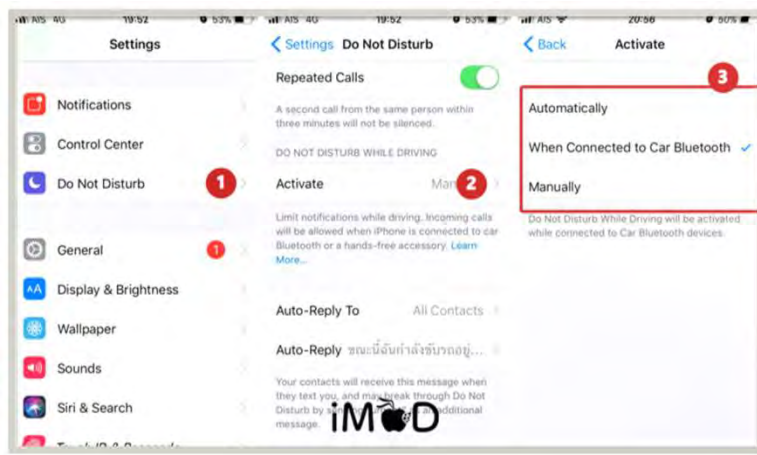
AIS 4G 19:52 53%

Settings

Notifications

Control Center

Do Not Disturb

1

General

1

Display & Brightness

Wallpaper

Sounds

Siri & Search

AIS 4G 19:52 53%

Settings Do Not Disturb

Repeated Calls

A second call from the same person within three minutes will not be silenced.

DO NOT DISTURB WHILE DRIVING

Activate Man

2

Limit notifications while driving. Incoming calls will be allowed when iPhone is connected to car Bluetooth or a hands-free accessory. Learn More...

Auto-Reply To All Contacts

Auto-Reply ขณะนี้ฉันกำลังขับรถอยู่...

Your contacts will receive this message when they text you, and may break through Do Not Disturb by s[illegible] additional message.

iMoD

AIS 20:56 50%

Back Activate

3

Automatically

When Connected to Car Bluetooth

Manually

Do Not Disturb While Driving will be activated while connected to Car Bluetooth devices.